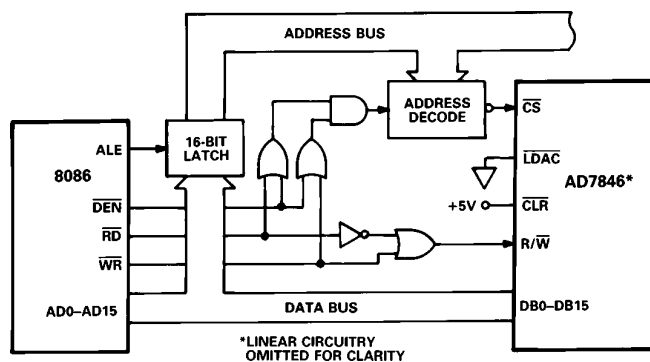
ADDRESS BUS

ALE

8086

$\overline{DEN}$

$\overline{RD}$

$\overline{WR}$

AD0–AD15

16-BIT LATCH

ADDRESS DECODE

$\overline{CS}$

$\overline{LDAC}$

AD7846*

+5V

$\overline{CLR}$

R/$\overline{W}$

DATA BUS

DB0–DB15

*LINEAR CIRCUITRY OMITTED FOR CLARITY